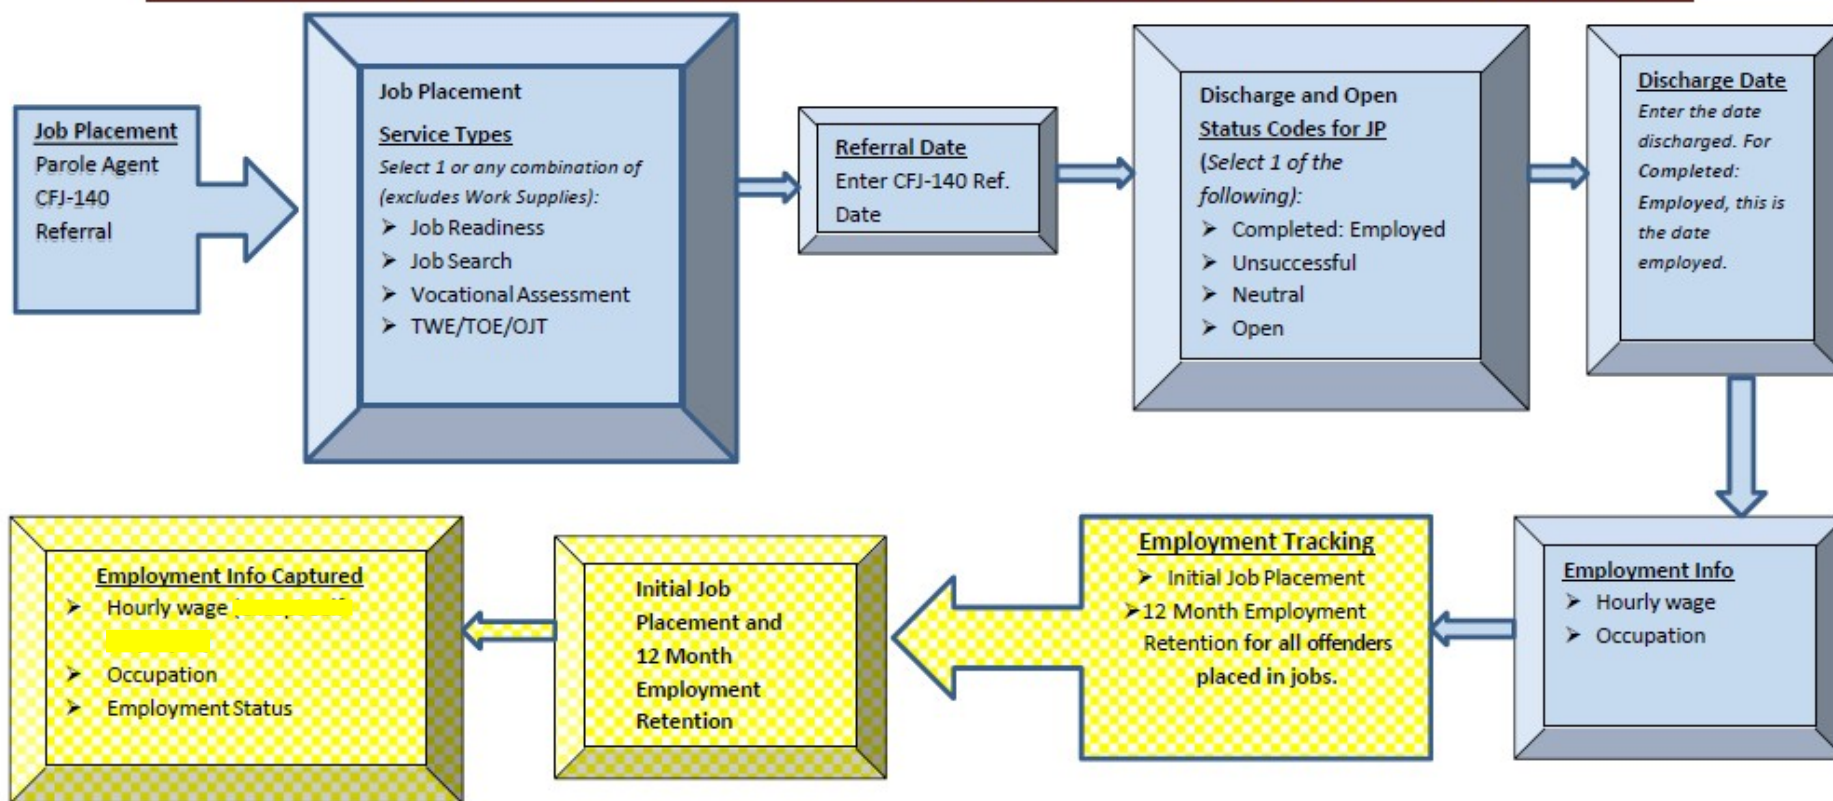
Job Placement
Parole Agent
CFJ-140
Referral

Job Placement
Service Types
Select 1 or any combination of (excludes Work Supplies):
➢ Job Readiness
➢ Job Search
➢ Vocational Assessment
➢ TWE/TOE/OJT

Referral Date
Enter CFJ-140 Ref. Date

Discharge and Open Status Codes for JP
(Select 1 of the following):
➢ Completed: Employed
➢ Unsuccessful
➢ Neutral
➢ Open

Discharge Date
Enter the date discharged. For Completed: Employed, this is the date employed.

Employment Info
➢ Hourly wage
➢ Occupation

Employment Tracking
➢ Initial Job Placement
➢12 Month Employment Retention for all offenders placed in jobs.

Initial Job Placement and 12 Month Employment Retention

Employment Info Captured
➢ Hourly wage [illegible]
➢ Occupation
➢ Employment Status